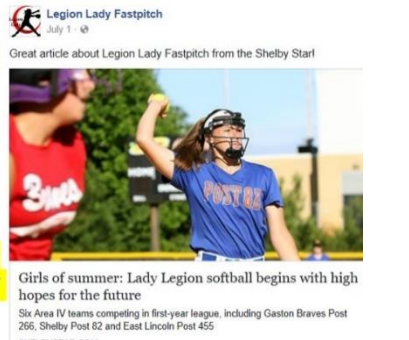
Legion Lady Fastpitch
July 1 ·

Great article about Legion Lady Fastpitch from the Shelby Star!

Braves

POST 82

Girls of summer: Lady Legion softball begins with high hopes for the future

Six Area IV teams competing in first-year league, including Gaston Braves Post 266, Shelby Post 82 and East Lincoln Post 455